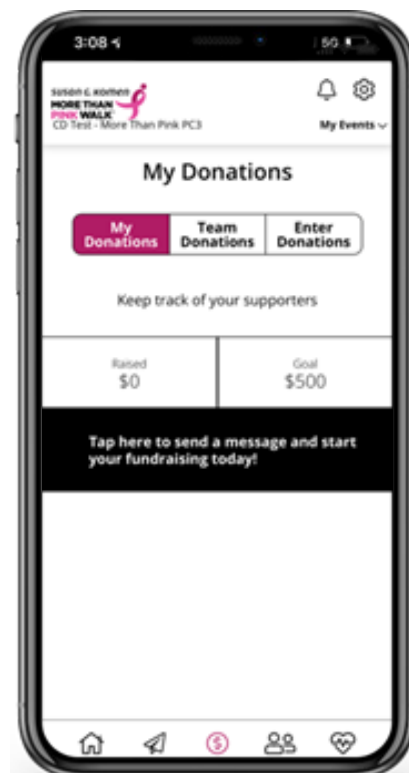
3:08

5G

susan G. komen
MORE THAN
PINK WALK
CD Test - More Than Pink PC3

My Events

My Donations

My Donations

Team Donations

Enter Donations

Keep track of your supporters

Raised
$0

Goal
$500

Tap here to send a message and start your fundraising today!